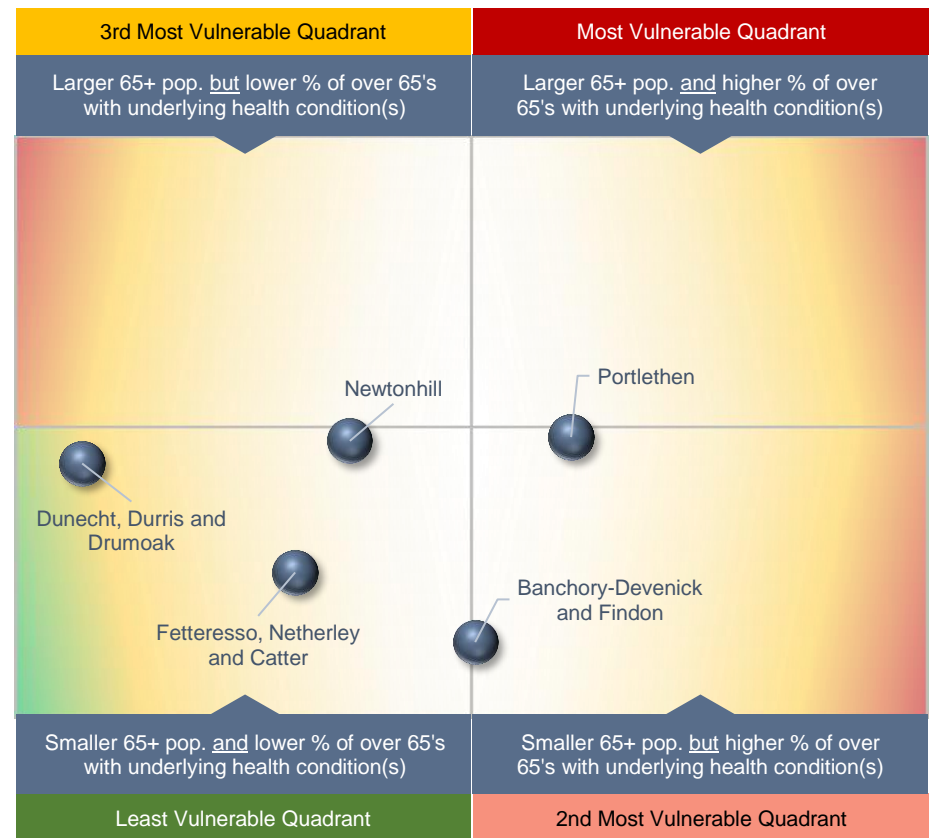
3rd Most Vulnerable Quadrant

Larger 65+ pop. but lower % of over 65's with underlying health condition(s)

Most Vulnerable Quadrant

Larger 65+ pop. and higher % of over 65's with underlying health condition(s)

Newtonhill

Portlethen

Dunecht, Durris and Drumoak

Banchory-Devenick and Findon

Fetteresso, Netherley and Catter

Smaller 65+ pop. and lower % of over 65's with underlying health condition(s)

Smaller 65+ pop. but higher % of over 65's with underlying health condition(s)

Least Vulnerable Quadrant

2nd Most Vulnerable Quadrant